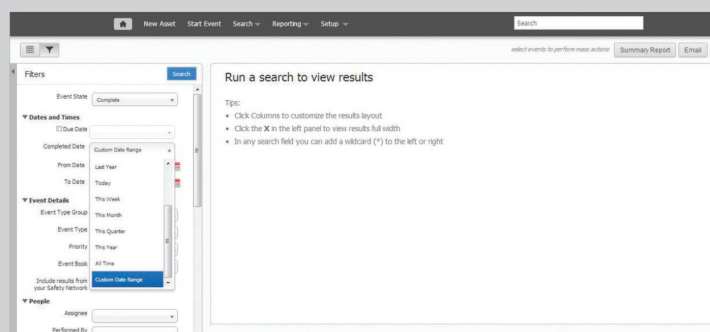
New Asset Start Event Search Reporting Setup

Search

select events to perform mass actions Summary Report Email

Filters

Search

Event State Complete

▼ Dates and Times

Due Date

Completed Date Custom Date Range

From Date

To Date

Last Year
Today
This Week
This Month
This Quarter
This Year
All Time
Custom Date Range

▼ Event Details

Event Type Group

Event Type

Priority

Event Book

Include results from your Safety Network

▼ People

Assignee

Performed By

Run a search to view results

Tips:

- Click Columns to customize the results layout
- Click the **X** in the left panel to view results full width
- In any search field you can add a wildcard (*) to the left or right